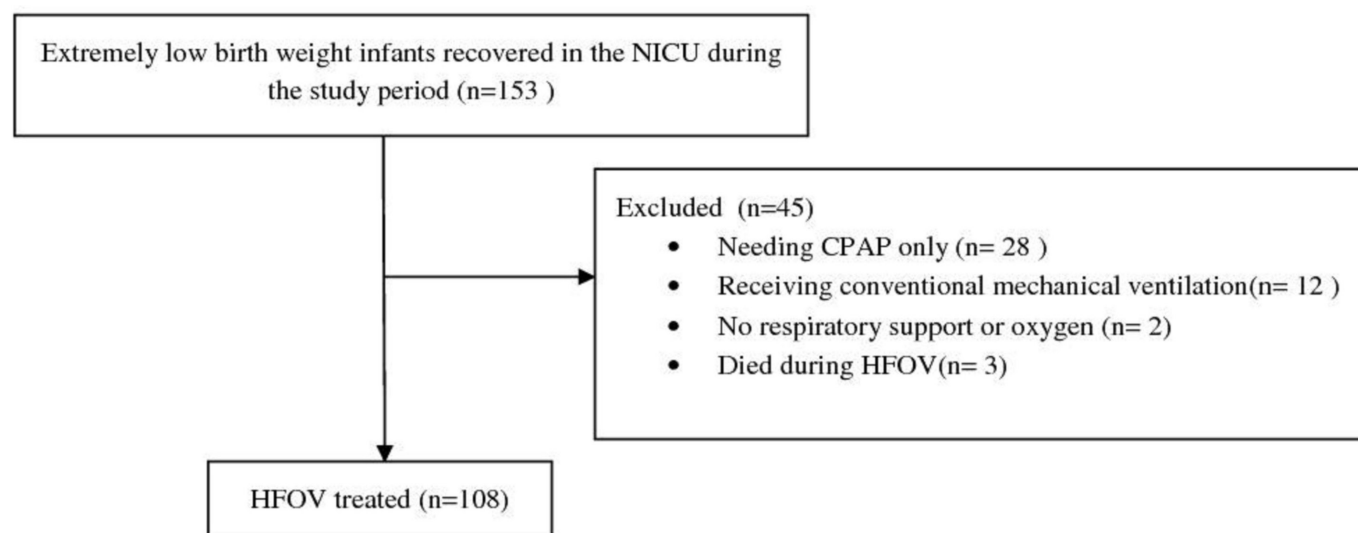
Extremely low birth weight infants recovered in the NICU during the study period (n=153 )

Excluded (n=45)
- Needing CPAP only (n= 28 )
- Receiving conventional mechanical ventilation(n= 12 )
- No respiratory support or oxygen (n= 2)
- Died during HFOV(n= 3)

HFOV treated (n=108)